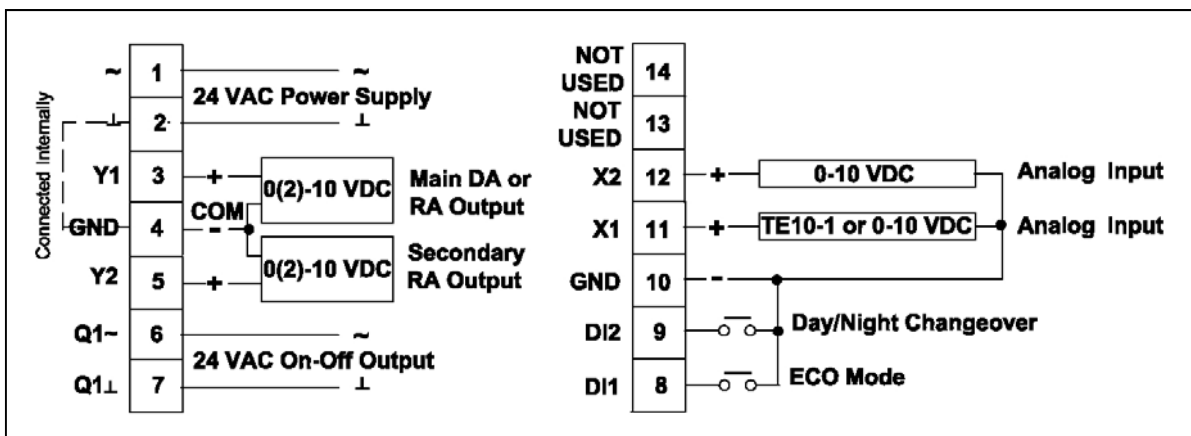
Connected Internally

~ 1 ~
24 VAC Power Supply
⊥ 2 ⊥
Y1 3 + 0(2)-10 VDC Main DA or RA Output
COM
GND 4 -
Y2 5 + 0(2)-10 VDC Secondary RA Output
Q1~ 6 ~
24 VAC On-Off Output
Q1⊥ 7 ⊥

NOT USED 14
NOT USED 13
X2 12 + 0-10 VDC Analog Input
X1 11 + TE10-1 or 0-10 VDC Analog Input
GND 10 -
DI2 9 Day/Night Changeover
DI1 8 ECO Mode